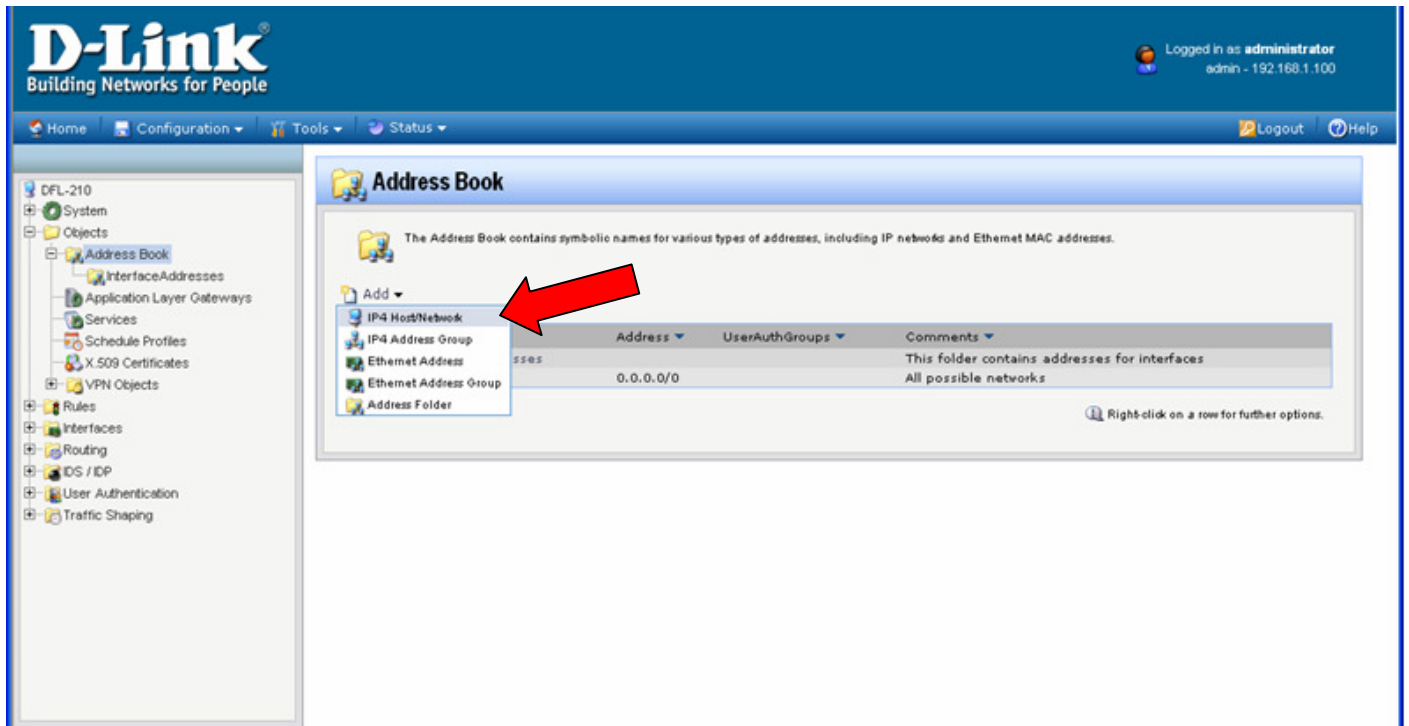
D-Link®
Building Networks for People

Logged in as administrator
admin - 192.168.1.100

Home | Configuration ▾ | Tools ▾ | Status ▾

Logout | Help

DFL-210
System
Objects
Address Book
InterfaceAddresses
Application Layer Gateways
Services
Schedule Profiles
X.509 Certificates
VPN Objects
Rules
Interfaces
Routing
IDS / IDP
User Authentication
Traffic Shaping

Address Book

The Address Book contains symbolic names for various types of addresses, including IP networks and Ethernet MAC addresses.

Add ▾
IP4 Host/Network
IP4 Address Group
Ethernet Address
Ethernet Address Group
Address Folder

| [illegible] | Address ▾ | UserAuthGroups ▾ | Comments ▾ |
|---|---|---|---|
| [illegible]sses | | | This folder contains addresses for interfaces |
| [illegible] | 0.0.0.0/0 | | All possible networks |

Right-click on a row for further options.